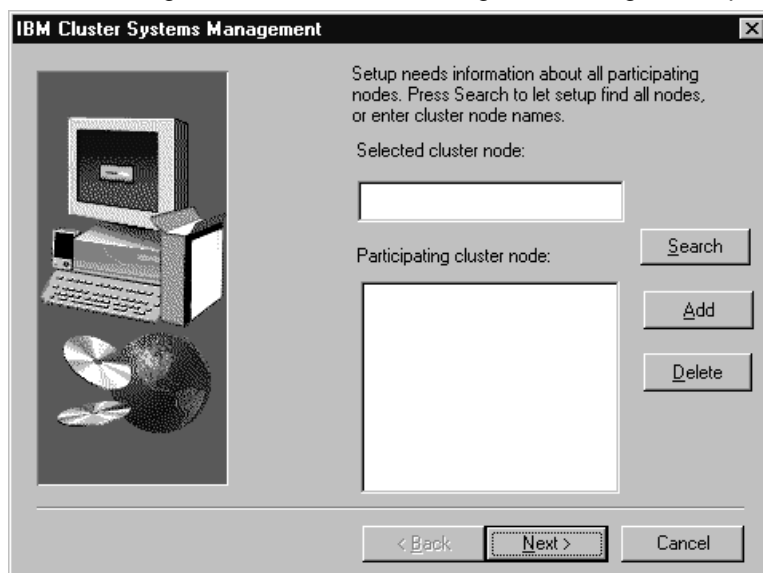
IBM Cluster Systems Management

Setup needs information about all participating nodes. Press Search to let setup find all nodes, or enter cluster node names.

Selected cluster node:

Participating cluster node:

Search

Add

Delete

< Back

Next >

Cancel